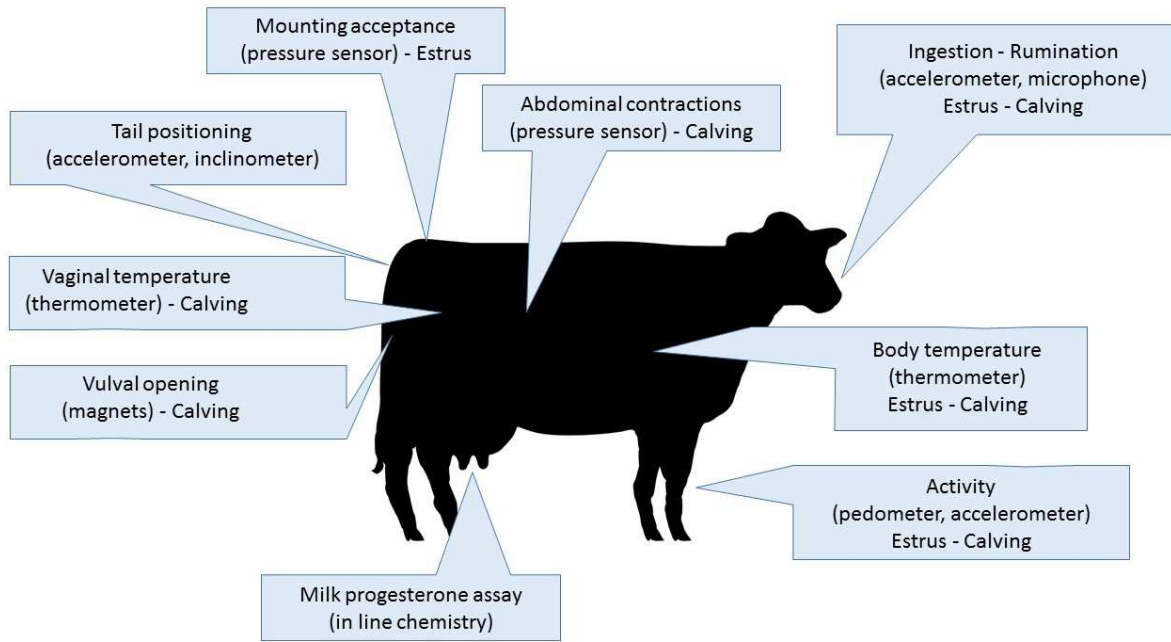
Mounting acceptance
(pressure sensor) - Estrus

Ingestion - Rumination
(accelerometer, microphone)
Estrus - Calving

Abdominal contractions
(pressure sensor) - Calving

Tail positioning
(accelerometer, inclinometer)

Vaginal temperature
(thermometer) - Calving

Vulval opening
(magnets) - Calving

Body temperature
(thermometer)
Estrus - Calving

Activity
(pedometer, accelerometer)
Estrus - Calving

Milk progesterone assay
(in line chemistry)